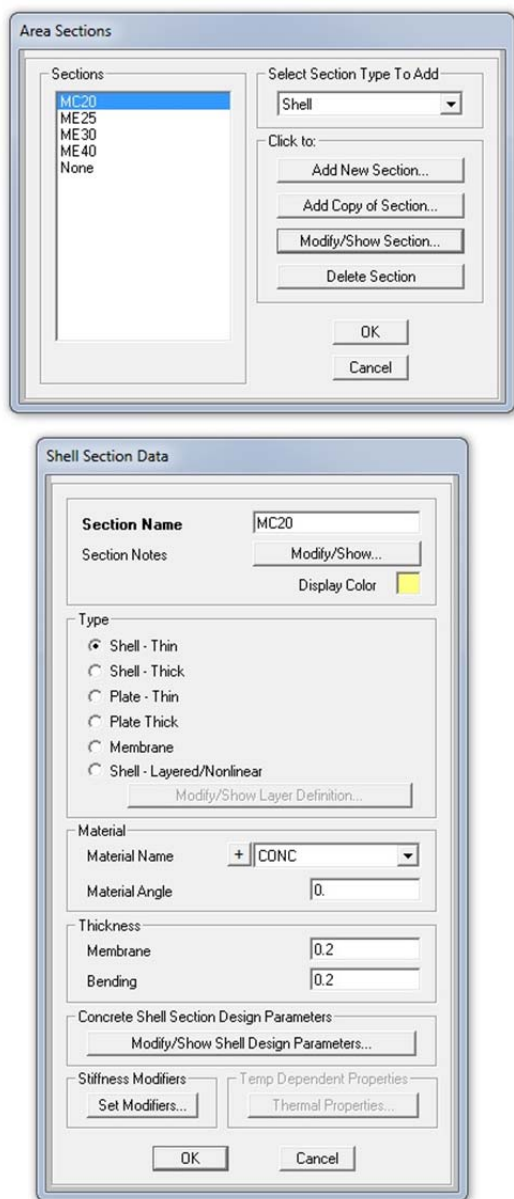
Area Sections

Sections
MC20
ME25
ME30
ME40
None

Select Section Type To Add
Shell

Click to:
Add New Section...
Add Copy of Section...
Modify/Show Section...
Delete Section

OK
Cancel

Shell Section Data

Section Name MC20
Section Notes Modify/Show...
Display Color

Type
Shell - Thin
Shell - Thick
Plate - Thin
Plate Thick
Membrane
Shell - Layered/Nonlinear
Modify/Show Layer Definition...

Material
Material Name + CONC
Material Angle 0.

Thickness
Membrane 0.2
Bending 0.2

Concrete Shell Section Design Parameters
Modify/Show Shell Design Parameters...

Stiffness Modifiers
Set Modifiers...

Temp Dependent Properties
Thermal Properties...

OK
Cancel